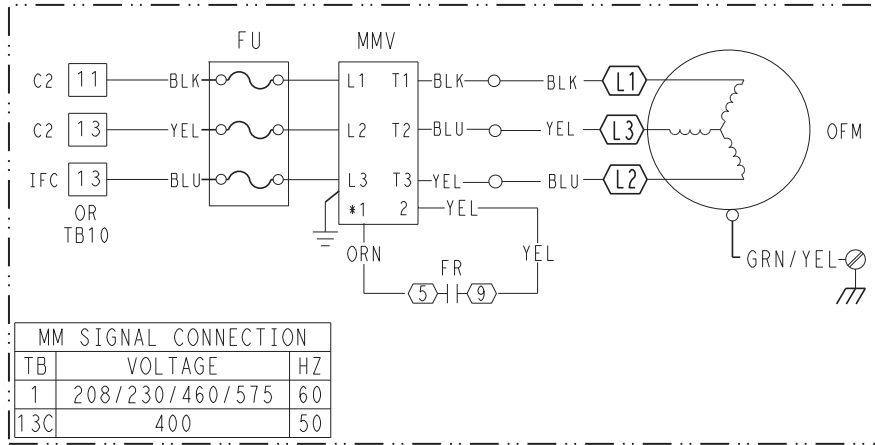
FU

MMV

C2 11 BLK

C2 13 YEL

IFC 13 BLU

OR TB10

L1 T1 BLK BLK L1

L2 T2 BLU YEL L3

L3 T3 YEL BLU L2

OFM

*1 2 YEL

ORN

YEL

FR

5 9

GRN/YEL

| MM SIGNAL CONNECTION | | |
|---|---|---|
| TB | VOLTAGE | HZ |
| 1 | 208/230/460/575 | 60 |
| 13C | 400 | 50 |